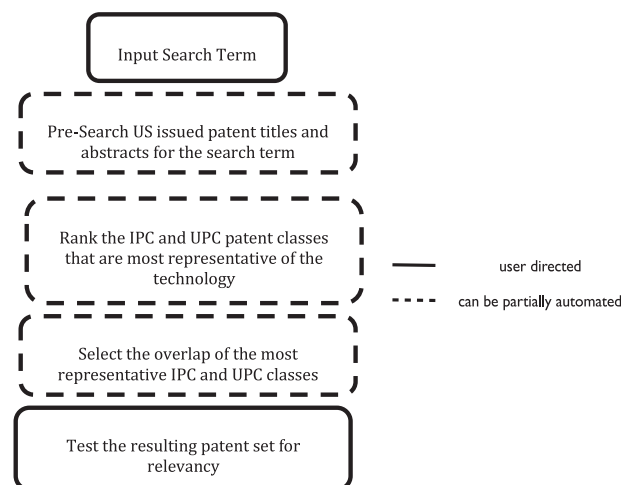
Input Search Term

Pre-Search US issued patent titles and abstracts for the search term

Rank the IPC and UPC patent classes that are most representative of the technology

user directed

can be partially automated

Select the overlap of the most representative IPC and UPC classes

Test the resulting patent set for relevancy